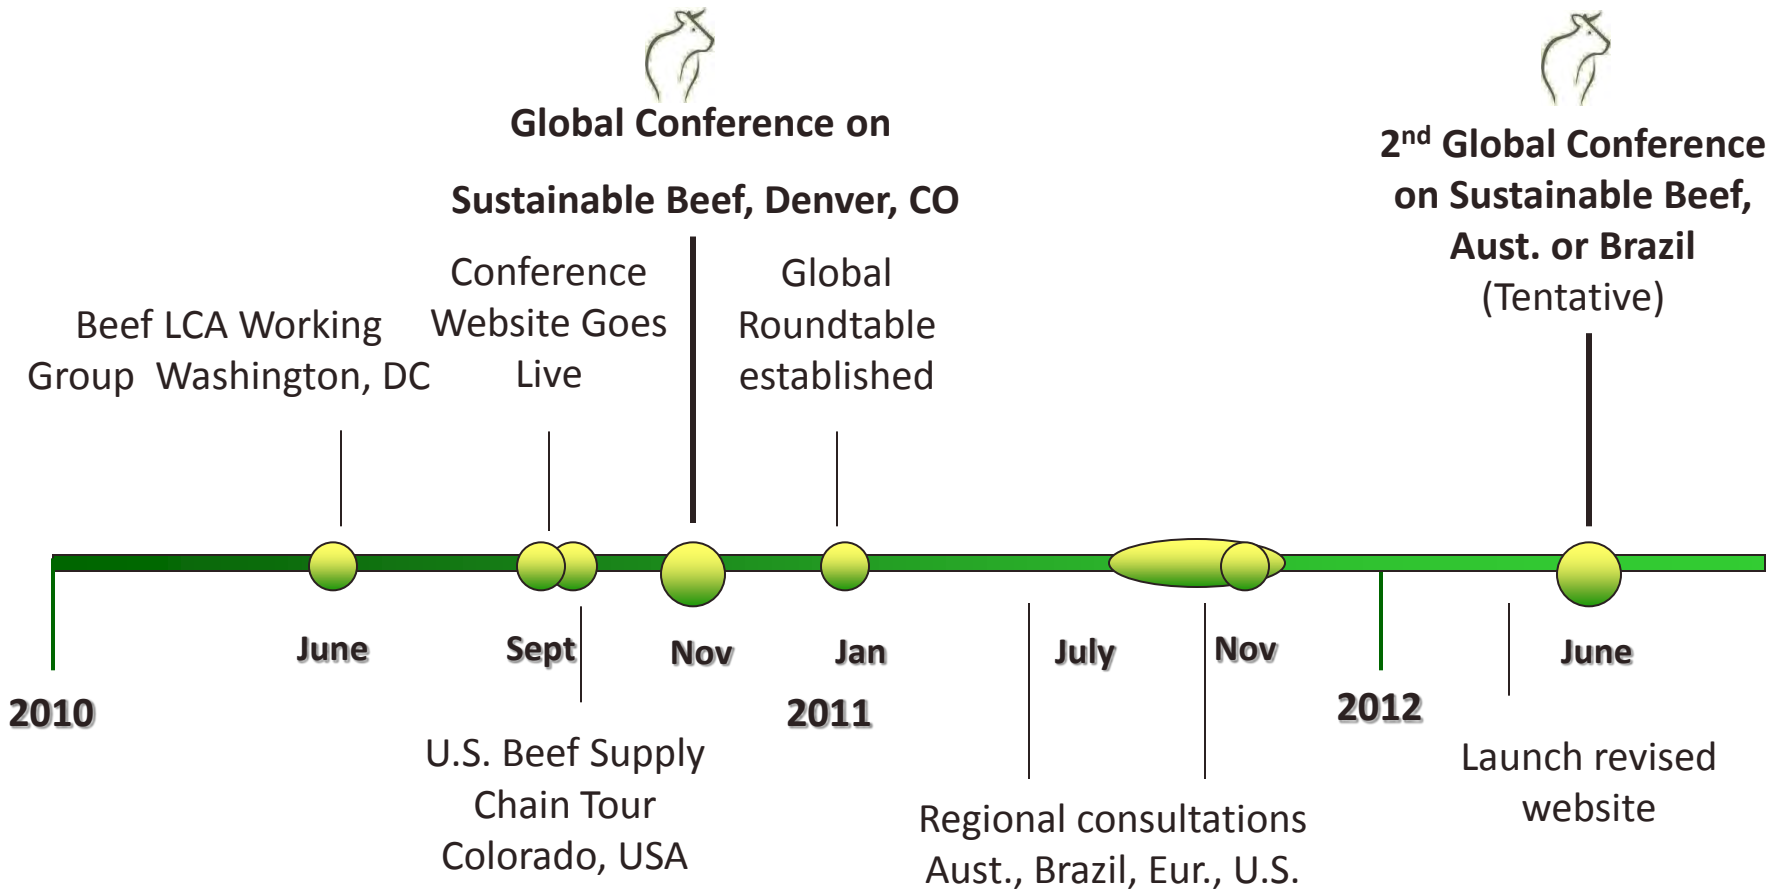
Global Conference on

Sustainable Beef, Denver, CO

2$^{nd}$ Global Conference on Sustainable Beef, Aust. or Brazil (Tentative)

Beef LCA Working Group Washington, DC

Conference Website Goes Live

Global Roundtable established

June

Sept

Nov

Jan

July

Nov

June

2010

2011

2012

U.S. Beef Supply Chain Tour Colorado, USA

Regional consultations Aust., Brazil, Eur., U.S.

Launch revised website